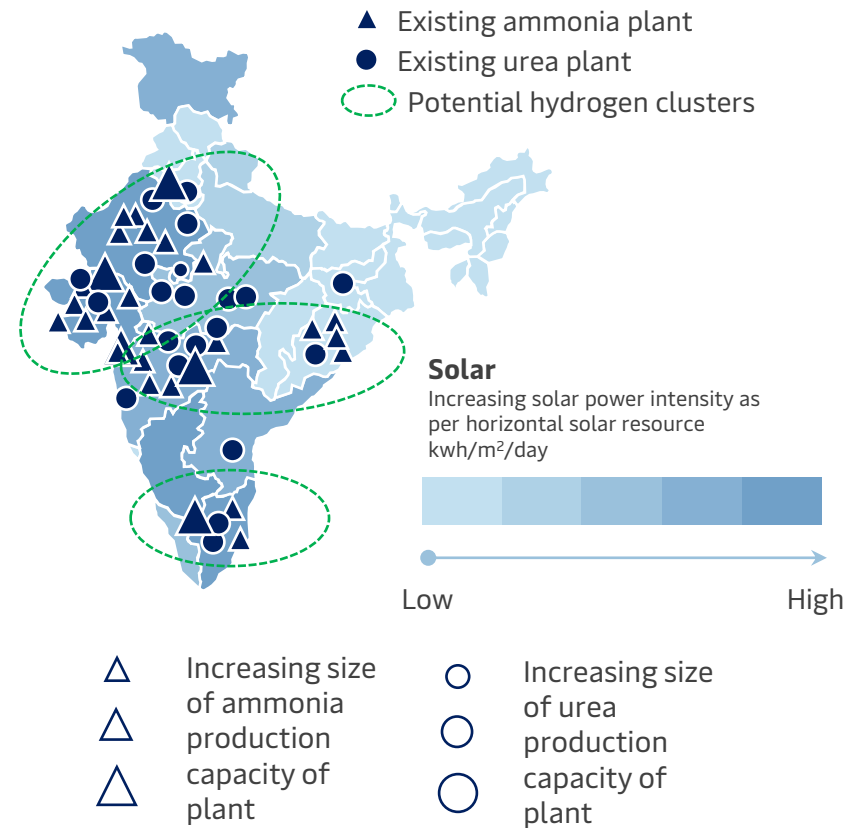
Existing ammonia plant
Existing urea plant
Potential hydrogen clusters

Solar
Increasing solar power intensity as per horizontal solar resource kwh/m$^2$/day

Low
High

Increasing size of ammonia production capacity of plant

Increasing size of urea production capacity of plant